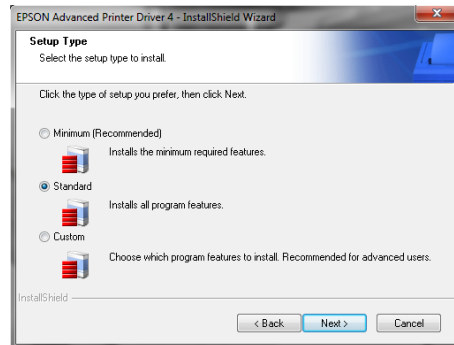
EPSON Advanced Printer Driver 4 - InstallShield Wizard

Setup Type
Select the setup type to install.

Click the type of setup you prefer, then click Next.

Minimum (Recommended)
Installs the minimum required features.

Standard
Installs all program features.

Custom
Choose which program features to install. Recommended for advanced users.

InstallShield

< Back
Next >
Cancel